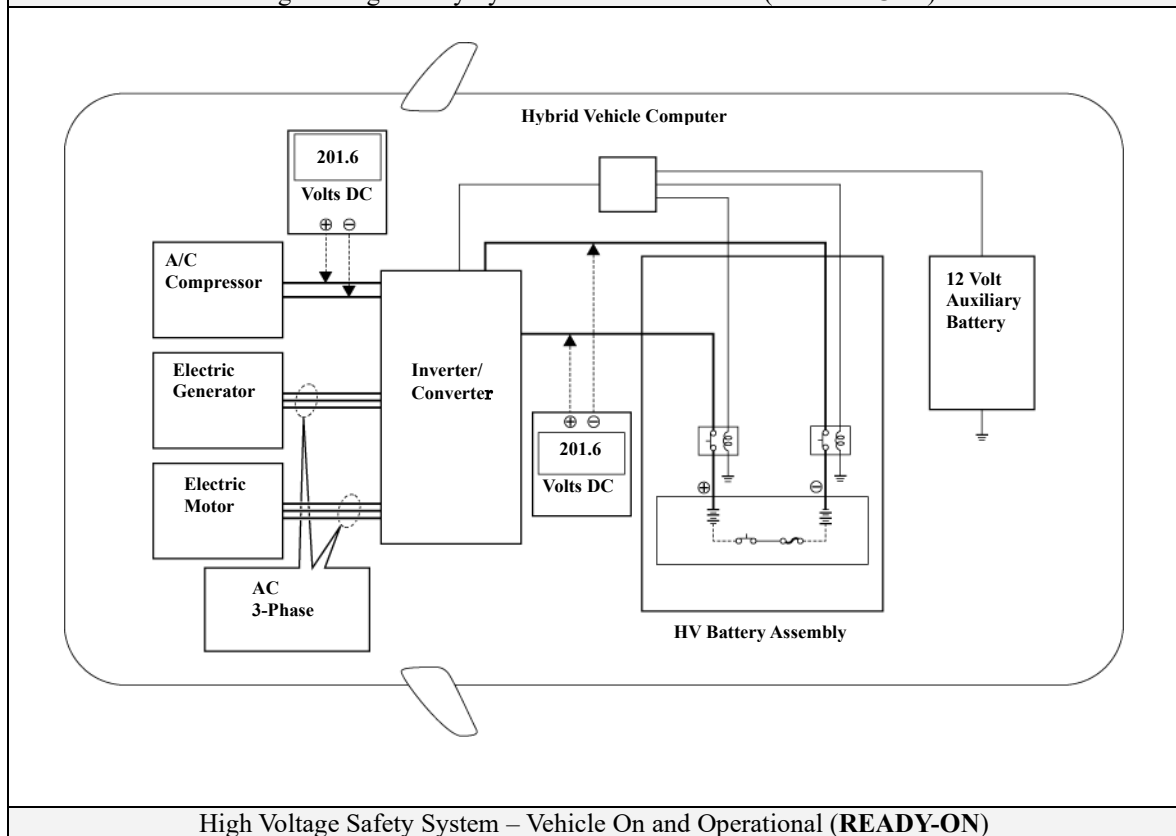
Hybrid Vehicle Computer

201.6

Volts DC

A/C Compressor

Electric Generator

Electric Motor

Inverter/ Converter

201.6

Volts DC

12 Volt Auxiliary Battery

AC 3-Phase

HV Battery Assembly

High Voltage Safety System – Vehicle On and Operational (**READY-ON**)